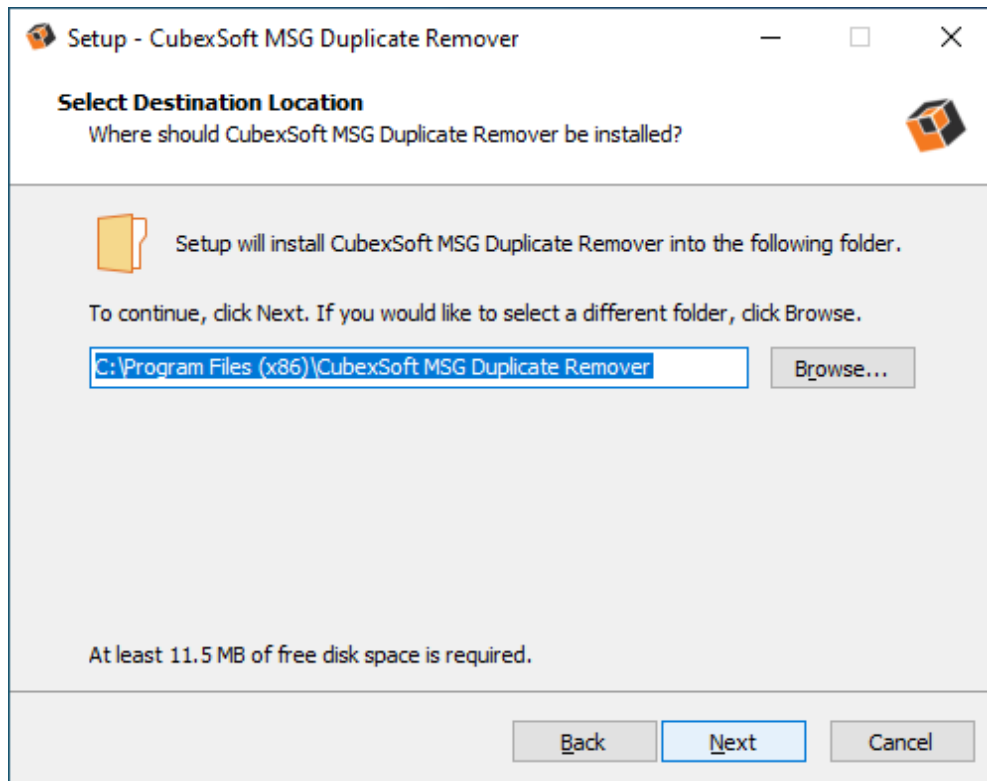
Setup - CubexSoft MSG Duplicate Remover

Select Destination Location
Where should CubexSoft MSG Duplicate Remover be installed?

Setup will install CubexSoft MSG Duplicate Remover into the following folder.

To continue, click Next. If you would like to select a different folder, click Browse.

C:\Program Files (x86)\CubexSoft MSG Duplicate Remover

Browse...

At least 11.5 MB of free disk space is required.

Back
Next
Cancel